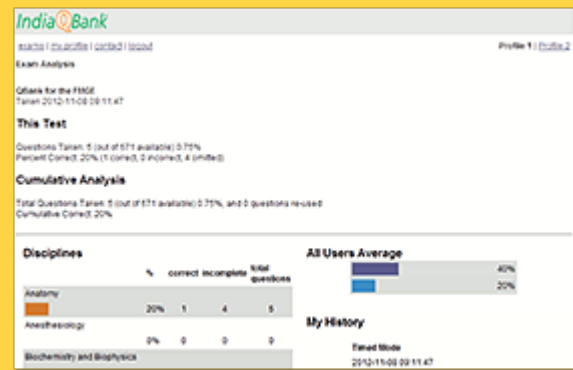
IndiaQBank

exams | my profile | contact | logout

Profile 1 | Profile 2

Exam Analysis

QBank for the FMGE
Taken 2012-11-08 09:11:47

This Test

Questions Taken: 5 (out of 671 available) 0.75%
Percent Correct: 20% (1 correct, 0 incorrect, 4 omitted)

Cumulative Analysis

Total Questions Taken: 5 (out of 671 available) 0.75%, and 0 questions re-used
Cumulative Correct: 20%

Disciplines

| | % | correct | incomplete | total questions |
|---|---|---|---|---|
| Anatomy | 20% | 1 | 4 | 5 |
| Anesthesiology | 0% | 0 | 0 | 0 |
| Biochemistry and Biophysics | | | | |

All Users Average

40%

20%

My History

Timed Mode
2012-11-08 09:11:47